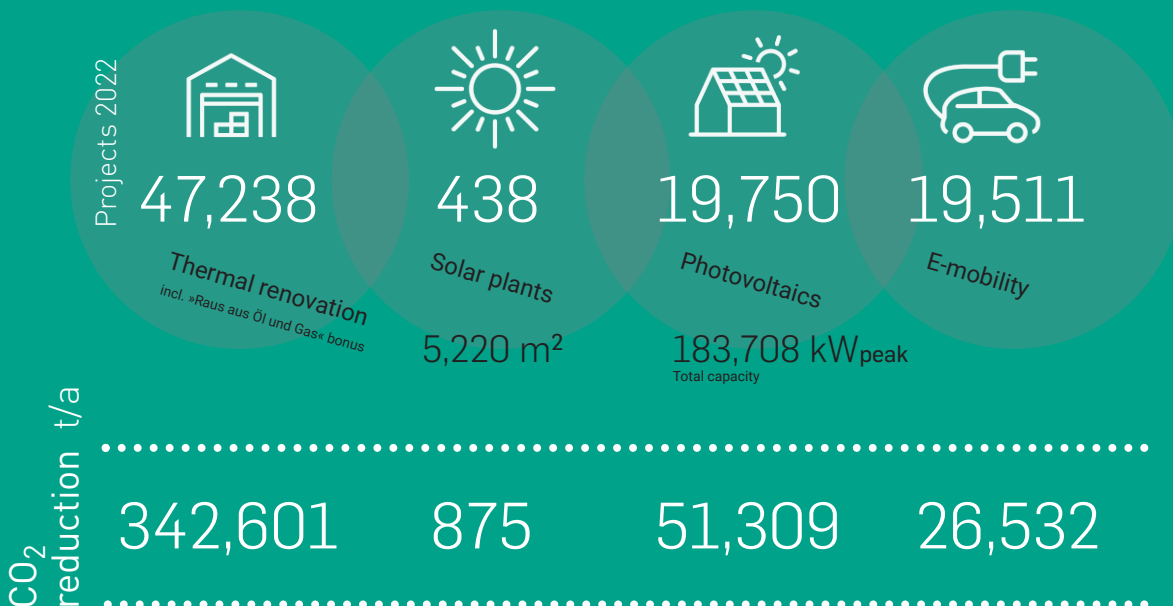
Projects 2022

47,238
Thermal renovation
incl. »Raus aus Öl und Gas« bonus

438
Solar plants
5,220 m²

19,750
Photovoltaics
183,708 kWpeak
Total capacity

19,511
E-mobility

$CO_2$ reduction t/a

342,601 875 51,309 26,532